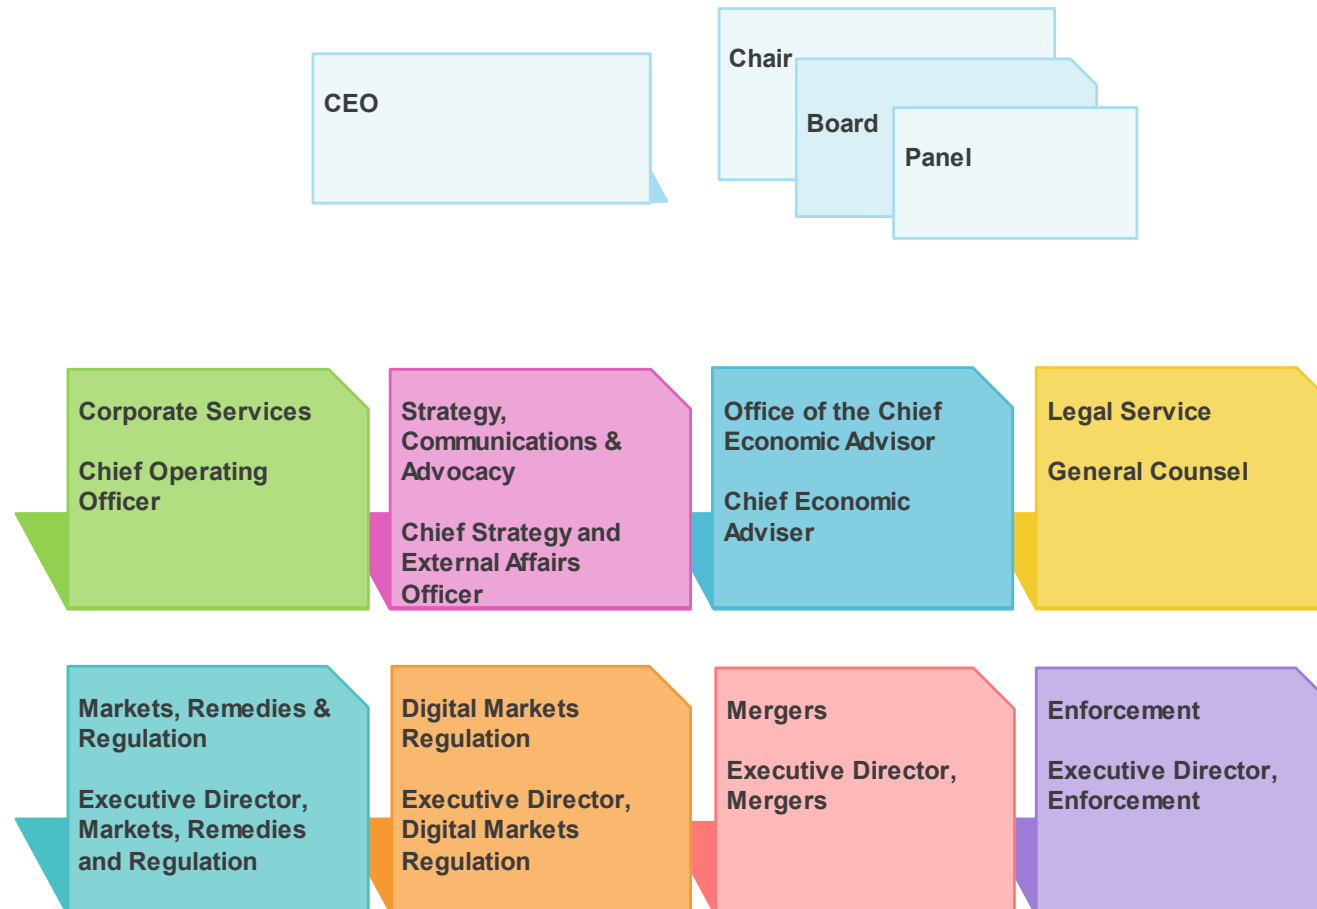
CEO

Chair

Board

Panel

Corporate Services

Chief Operating Officer

Strategy, Communications & Advocacy

Chief Strategy and External Affairs Officer

Office of the Chief Economic Advisor

Chief Economic Adviser

Legal Service

General Counsel

Markets, Remedies & Regulation

Executive Director, Markets, Remedies and Regulation

Digital Markets Regulation

Executive Director, Digital Markets Regulation

Mergers

Executive Director, Mergers

Enforcement

Executive Director, Enforcement